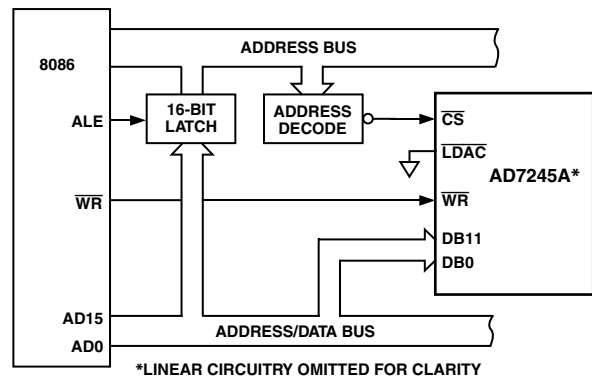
8086

ADDRESS BUS

ALE

16-BIT LATCH

ADDRESS DECODE

$\overline{CS}$

$\overline{LDAC}$

AD7245A*

$\overline{WR}$

$\overline{WR}$

DB11

DB0

AD15

ADDRESS/DATA BUS

AD0

*LINEAR CIRCUITRY OMITTED FOR CLARITY